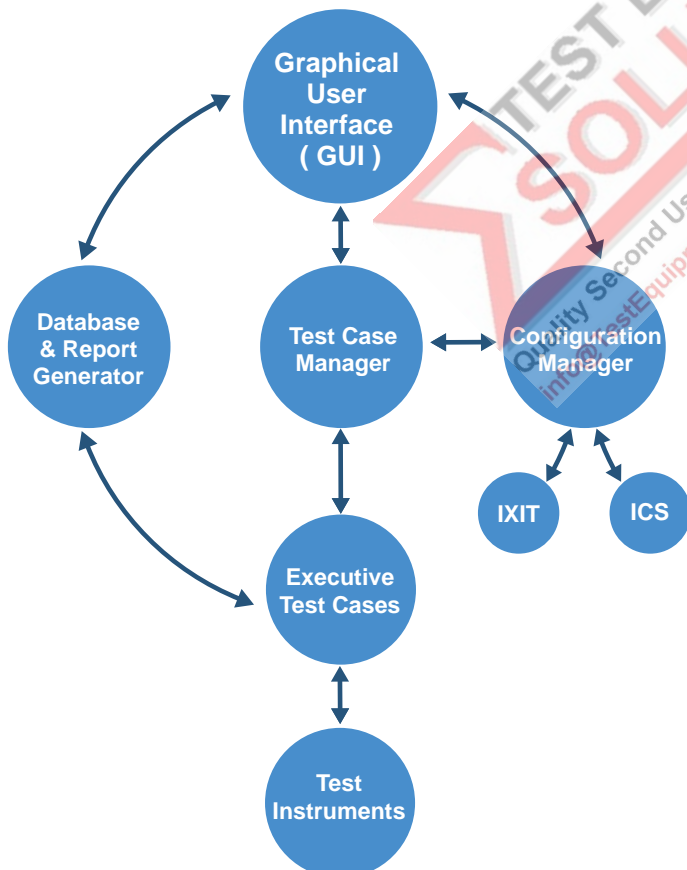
Graphical User Interface ( GUI )

Database & Report Generator

Test Case Manager

Configuration Manager

IXIT

ICS

Executive Test Cases

Test Instruments

TEST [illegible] SOL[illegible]

Quality Second Us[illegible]

info@TestEquip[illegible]